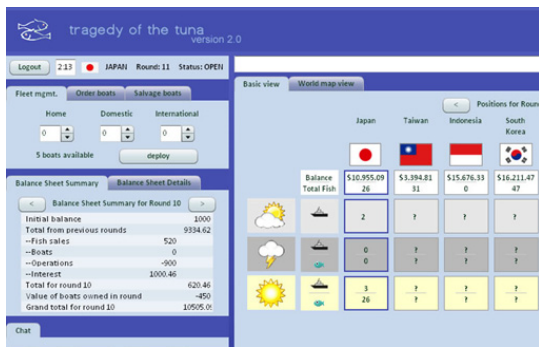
tragedy of the tuna
version 2.0

Logout 2:13 JAPAN Round: 11 Status: OPEN

Fleet mgmt. Order boats Salvage boats

Home Domestic International

0 0 0

5 boats available deploy

Balance Sheet Summary Balance Sheet Details

< Balance Sheet Summary for Round 10 >

| | |
|---|---|
| Initial balance | 1000 |
| Total from previous rounds | 9334.62 |
| --Fish sales | 520 |
| --Boats | 0 |
| --Operations | -900 |
| --Interest | 1000.46 |
| Total for round 10 | 620.46 |
| Value of boats owned in round | -450 |
| Grand total for round 10 | 10505.0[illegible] |

Chat

Basic view World map view

< Positions for Round

| | | Japan | Taiwan | Indonesia | South Korea |
|---|---|---|---|---|---|
| | Balance Total Fish | $10,955.09 26 | $3,394.81 31 | $15,676.33 0 | $16,211.47 47 |
| | | 2 | ? | ? | ? |
| | | 0 0 | ? | ? | ? |
| | | 3 26 | ? | ? | ? |